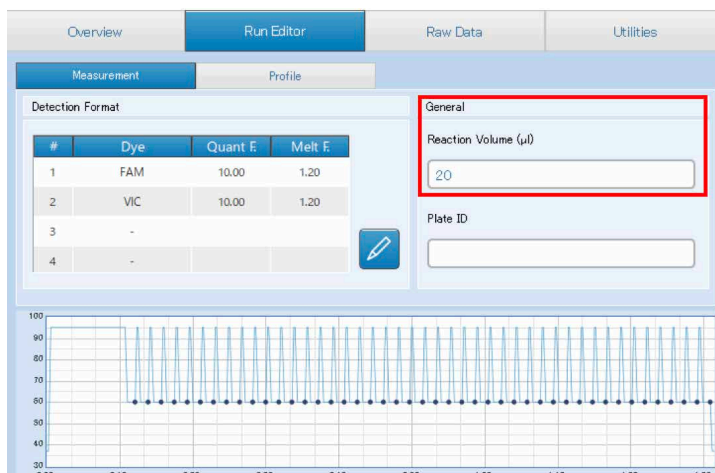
Overview Run Editor Raw Data Utilities

Measurement Profile

Detection Format

| # | Dye | Quant F. | Melt F. |
|---|---|---|---|
| 1 | FAM | 10.00 | 1.20 |
| 2 | VIC | 10.00 | 1.20 |
| 3 | - | | |
| 4 | - | | |

General

Reaction Volume (µl)

20

Plate ID

100
90
80
70
60
50
40
30